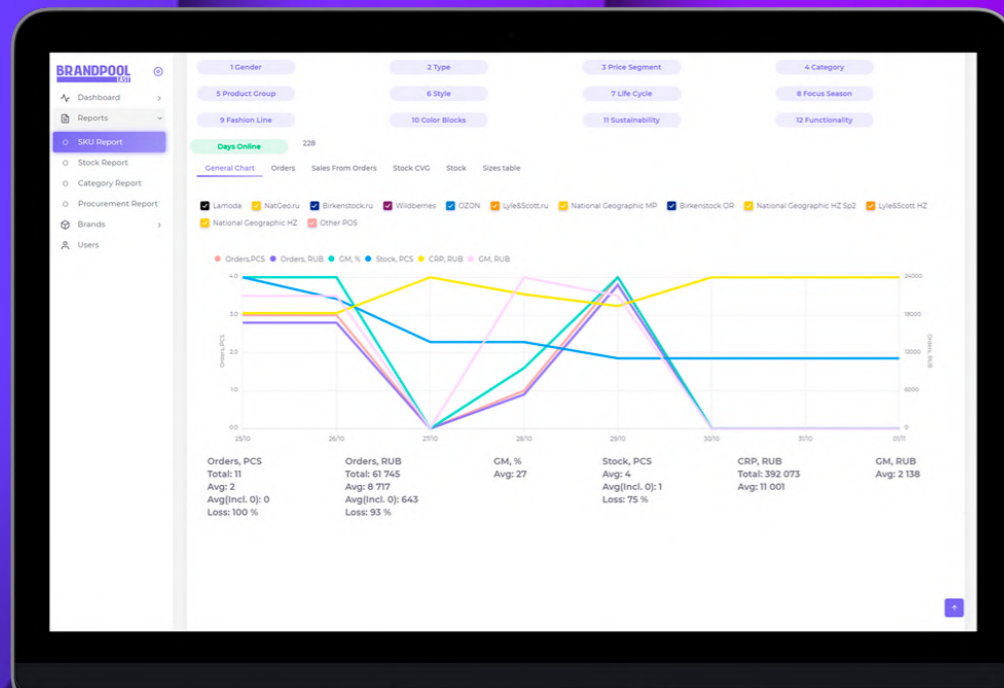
BRANDPOOL

Dashboard
Reports
SKU Report
Stock Report
Category Report
Procurement Report
Brands
Users

1 Gender
2 Type
3 Price Segment
4 Category
5 Product Group
6 Style
7 Life Cycle
8 Focus Season
9 Fashion Line
10 Color Blocks
11 Sustainability
12 Functionality

Days Online
228

General Chart
Orders
Sales From Orders
Stock CVG
Stock
Sizes table

Lamoda
NatGeo.ru
Birkenstock.ru
Wildberries
OZON
Lyle&Scott.ru
National Geographic MP
Birkenstock OR
National Geographic HZ Sp2
Lyle&Scott HZ
National Geographic HZ
Other POS

Orders,PCS
Orders, RUB
GM, %
Stock, PCS
CRP, RUB
GM, RUB

4.0
3.0
2.0
1.0
0.0
Orders, PCS

24000
18000
12000
6000
0
Orders, RUB

25/10
26/10
27/10
28/10
29/10
30/10
31/10
01/11

Orders, PCS
Total: 11
Avg: 2
Avg(Incl. 0): 0
Loss: 100 %

Orders, RUB
Total: 61 745
Avg: 8 717
Avg(Incl. 0): 643
Loss: 93 %

GM, %
Avg: 27

Stock, PCS
Avg: 4
Avg(Incl. 0): 1
Loss: 75 %

CRP, RUB
Total: 392 073
Avg: 11 001

GM, RUB
Avg: 2 138